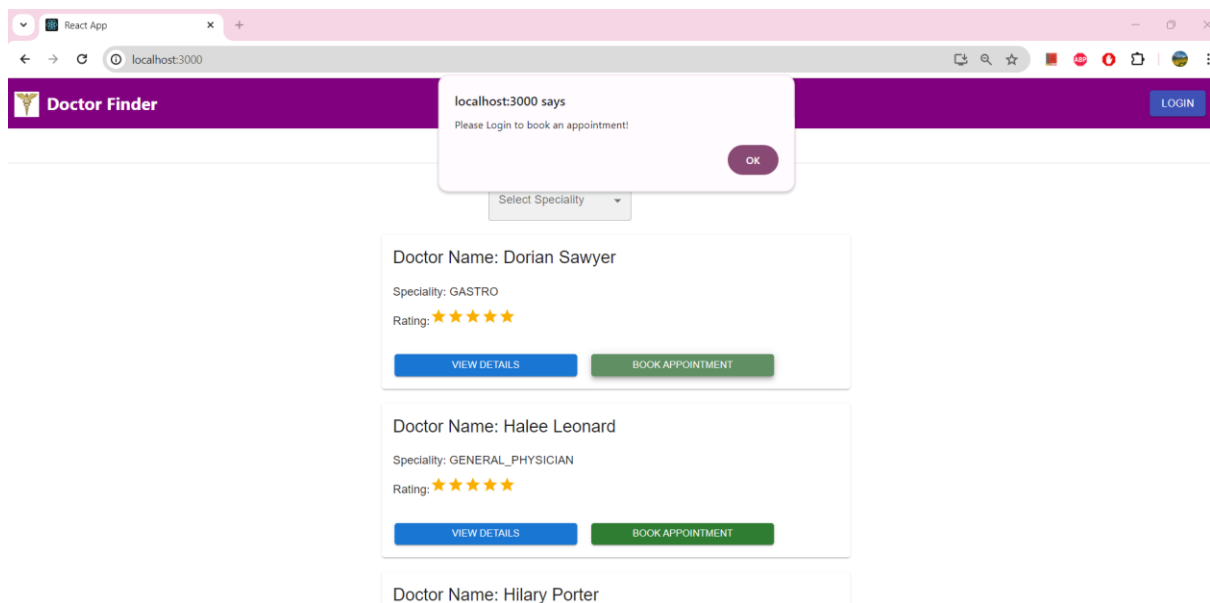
React App
localhost:3000
Doctor Finder
LOGIN
localhost:3000 says
Please Login to book an appointment!
OK
Select Speciality
Doctor Name: Dorian Sawyer
Speciality: GASTRO
Rating: ★★★★★
VIEW DETAILS
BOOK APPOINTMENT
Doctor Name: Halee Leonard
Speciality: GENERAL_PHYSICIAN
Rating: ★★★★★
VIEW DETAILS
BOOK APPOINTMENT
Doctor Name: Hilary Porter